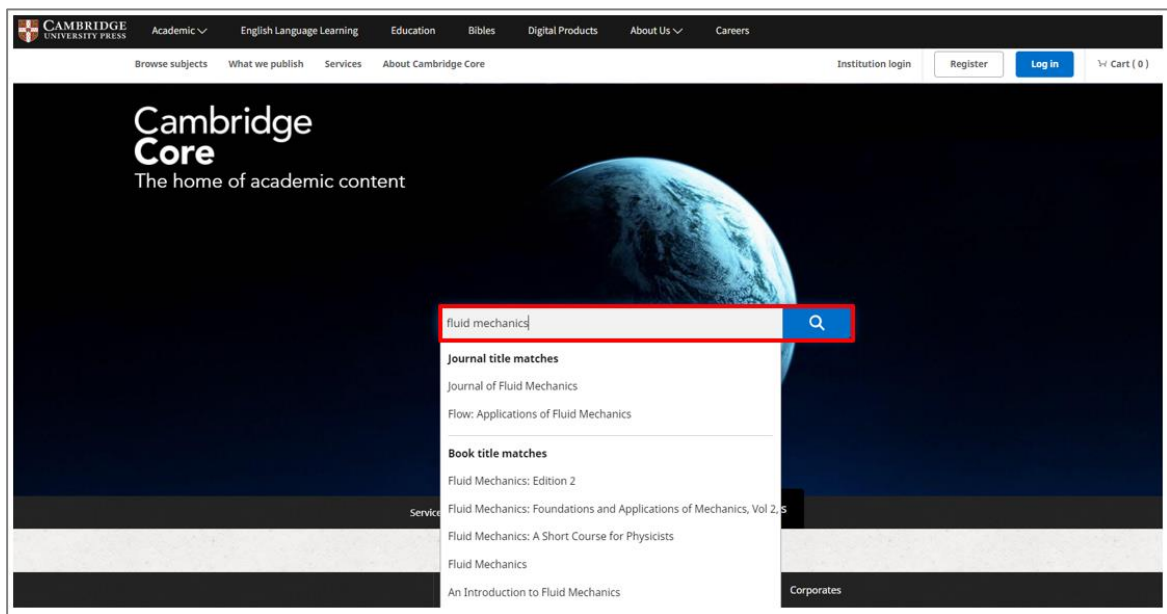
CAMBRIDGE UNIVERSITY PRESS Academic English Language Learning Education Bibles Digital Products About Us Careers

Browse subjects What we publish Services About Cambridge Core

Institution login Register Log in Cart ( 0 )

Cambridge Core
The home of academic content

fluid mechanics

Journal title matches

Journal of Fluid Mechanics

Flow: Applications of Fluid Mechanics

Book title matches

Fluid Mechanics: Edition 2

Fluid Mechanics: Foundations and Applications of Mechanics, Vol 2, S

Fluid Mechanics: A Short Course for Physicists

Fluid Mechanics

An Introduction to Fluid Mechanics

Service

Corporates